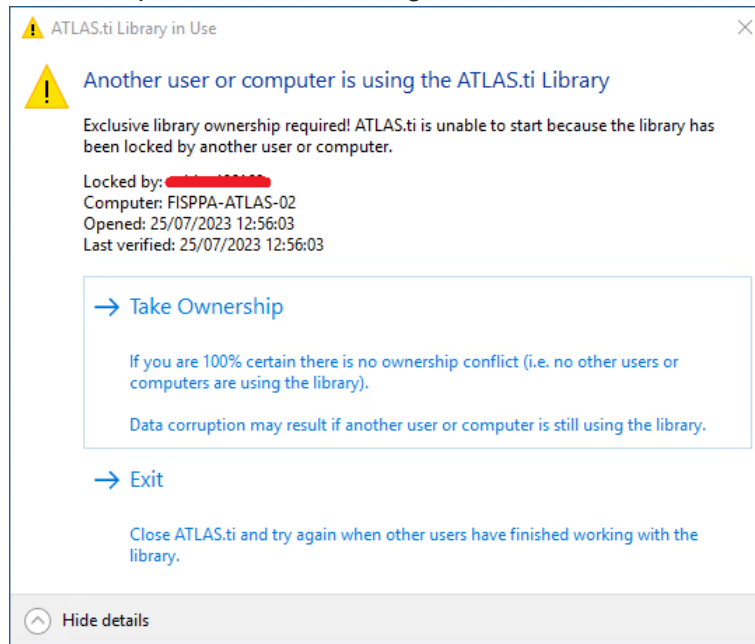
ATLAS.ti Library in Use

Another user or computer is using the ATLAS.ti Library

Exclusive library ownership required! ATLAS.ti is unable to start because the library has been locked by another user or computer.

Locked by: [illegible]
Computer: FISPPA-ATLAS-02
Opened: 25/07/2023 12:56:03
Last verified: 25/07/2023 12:56:03

→ Take Ownership

If you are 100% certain there is no ownership conflict (i.e. no other users or computers are using the library).

Data corruption may result if another user or computer is still using the library.

→ Exit

Close ATLAS.ti and try again when other users have finished working with the library.

Hide details